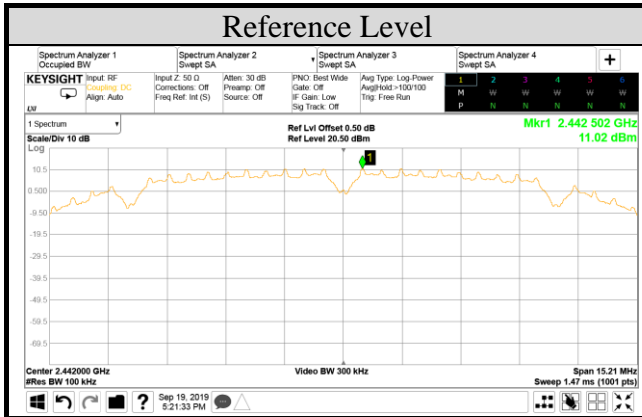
Reference Level

Spectrum Analyzer 1
Occupied BW

Spectrum Analyzer 2
Swept SA

Spectrum Analyzer 3
Swept SA

Spectrum Analyzer 4
Swept SA

+

KEYSIGHT Input: RF
Coupling: DC
Align: Auto

LXI

Input Z: 50 Ω
Corrections: Off
Freq Ref: Int (S)

Atten: 30 dB
Preamp: Off
Source: Off

PNO: Best Wide
Gate: Off
IF Gain: Low
Sig Track: Off

Avg Type: Log-Power
Avg|Hold:>100/100
Trig: Free Run

| 1 | 2 | 3 | 4 | 5 | 6 |
|---|---|---|---|---|---|
| M | W | W | W | W | W |
| P | N | N | N | N | N |

1 Spectrum

Scale/Div 10 dB
Log

Ref Lvl Offset 0.50 dB
Ref Level 20.50 dBm

Mkr1 2.442 502 GHz
11.02 dBm

1

10.5

0.500

-9.50

-19.5

-29.5

-39.5

-49.5

-59.5

-69.5

Center 2.442000 GHz
#Res BW 100 kHz

Video BW 300 kHz

Span 15.21 MHz
Sweep 1.47 ms (1001 pts)

?

Sep 19, 2019
5:21:33 PM